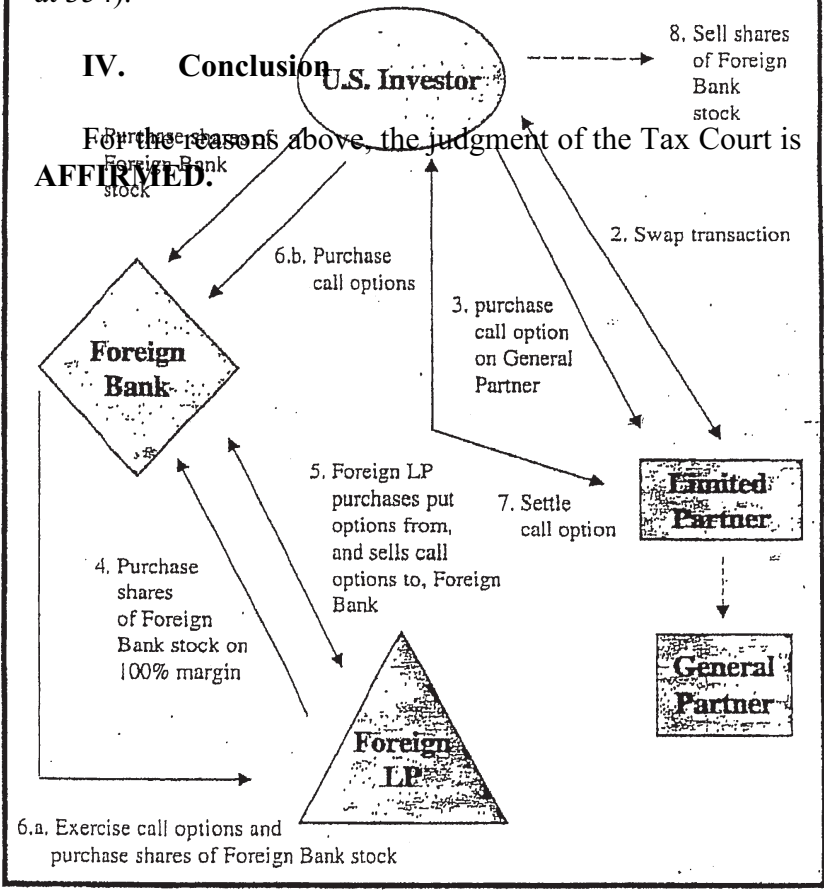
at 394).

IV. Conclusion

For the reasons above, the judgment of the Tax Court is AFFIRMED.

U.S. Investor

8. Sell shares of Foreign Bank stock

1. Purchase shares of Foreign Bank stock

2. Swap transaction

6.b. Purchase call options

3. purchase call option on General Partner

Foreign Bank

5. Foreign LP purchases put options from, and sells call options to, Foreign Bank

7. Settle call option

Limited Partner

4. Purchase shares of Foreign Bank stock on 100% margin

General Partner

Foreign LP

6.a. Exercise call options and purchase shares of Foreign Bank stock